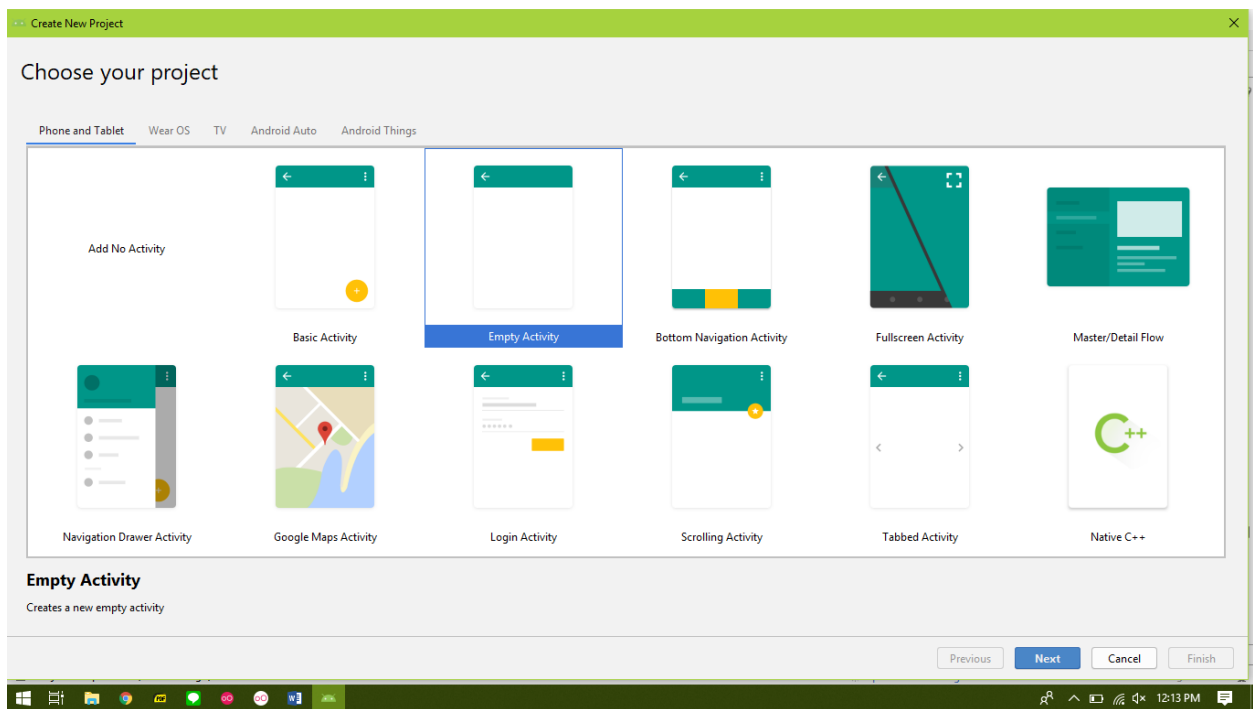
Create New Project

Choose your project

Phone and Tablet Wear OS TV Android Auto Android Things

Add No Activity

Basic Activity

Empty Activity

Bottom Navigation Activity

Fullscreen Activity

Master/Detail Flow

Navigation Drawer Activity

Google Maps Activity

Login Activity

Scrolling Activity

Tabbed Activity

C++

Native C++

Empty Activity

Creates a new empty activity

Previous Next Cancel Finish

12:13 PM